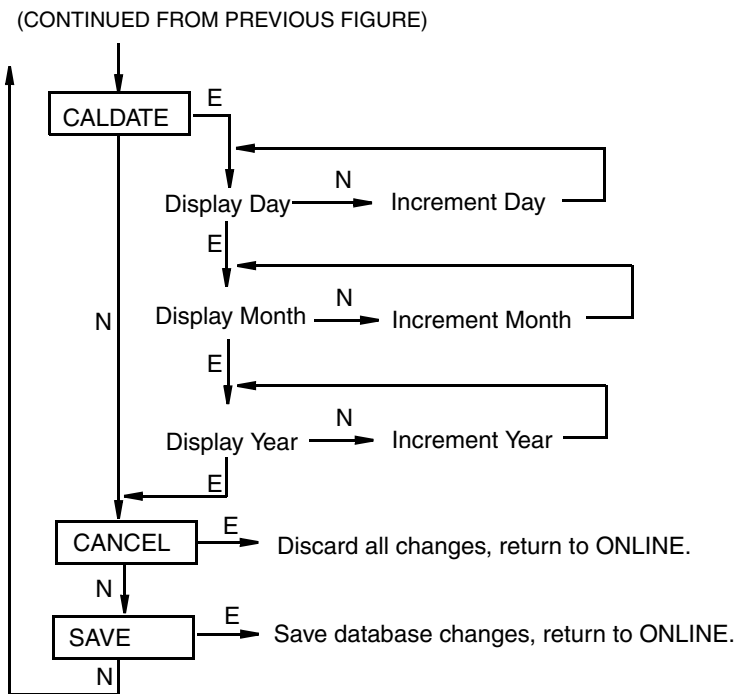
(CONTINUED FROM PREVIOUS FIGURE)

CALDATE
E
Display Day
N
Increment Day
E
Display Month
N
Increment Month
N
E
Display Year
N
Increment Year
E
CANCEL
E
Discard all changes, return to ONLINE.
N
SAVE
E
Save database changes, return to ONLINE.
N